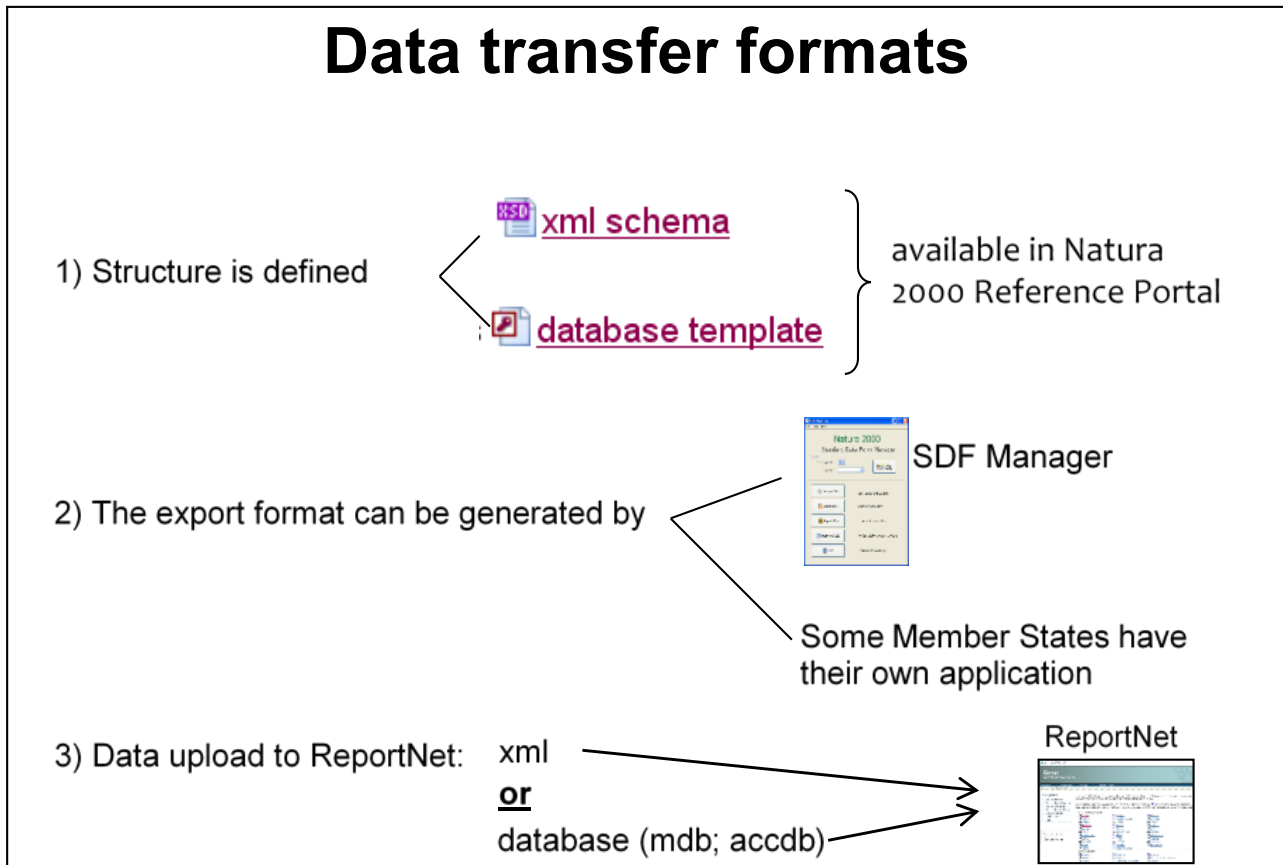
Data transfer formats

1) Structure is defined

XSD xml schema

database template

available in Natura 2000 Reference Portal

Natura 2000
Standard Data Form Manager

SDF Manager

2) The export format can be generated by

Some Member States have their own application

3) Data upload to ReportNet:

xml

or

database (mdb; accdb)

ReportNet